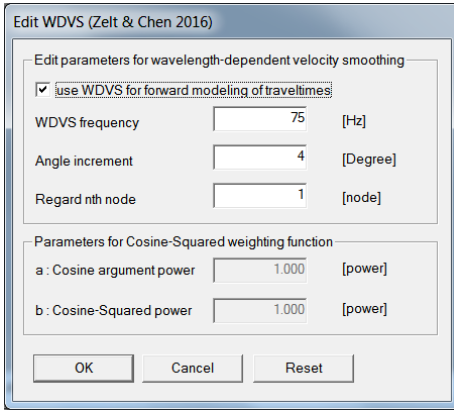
Edit WDVS (Zelt & Chen 2016)

Edit parameters for wavelength-dependent velocity smoothing

use WDVS for forward modeling of traveltimes

| WDVS frequency | 75 | [Hz] |
|---|---|---|
| Angle increment | 4 | [Degree] |
| Regard nth node | 1 | [node] |

Parameters for Cosine-Squared weighting function

| a : Cosine argument power | 1.000 | [power] |
|---|---|---|
| b : Cosine-Squared power | 1.000 | [power] |

OK Cancel Reset